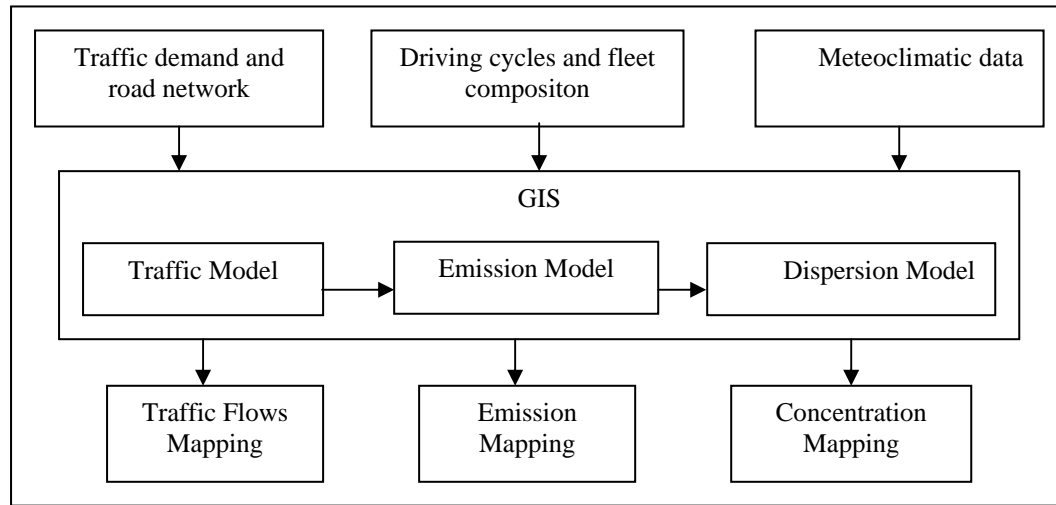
Traffic demand and road network

Driving cycles and fleet compositon

Meteoclimatic data

GIS

Traffic Model

Emission Model

Dispersion Model

Traffic Flows Mapping

Emission Mapping

Concentration Mapping